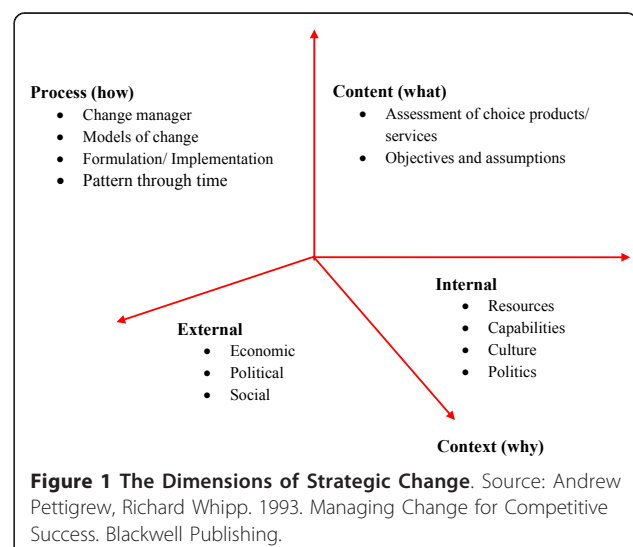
**Process (how)**
- Change manager
- Models of change
- Formulation/ Implementation
- Pattern through time

**Content (what)**
- Assessment of choice products/ services
- Objectives and assumptions

**Internal**
- Resources
- Capabilities
- Culture
- Politics

**External**
- Economic
- Political
- Social

**Context (why)**

**Figure 1 The Dimensions of Strategic Change**. Source: Andrew Pettigrew, Richard Whipp. 1993. Managing Change for Competitive Success. Blackwell Publishing.